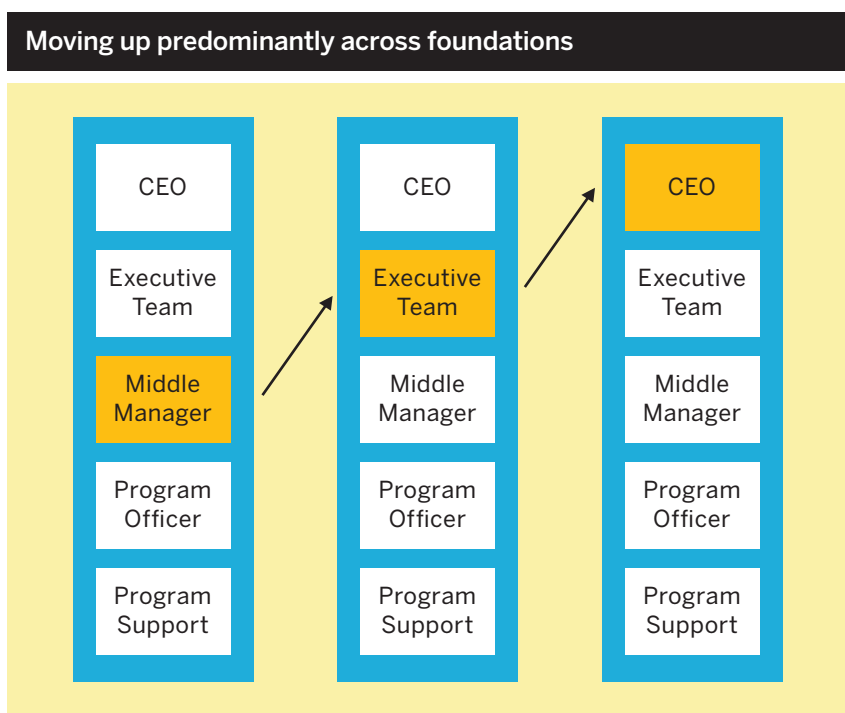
Moving up predominantly across foundations

CEO

Executive Team

Middle Manager

Program Officer

Program Support

CEO

Executive Team

Middle Manager

Program Officer

Program Support

CEO

Executive Team

Middle Manager

Program Officer

Program Support